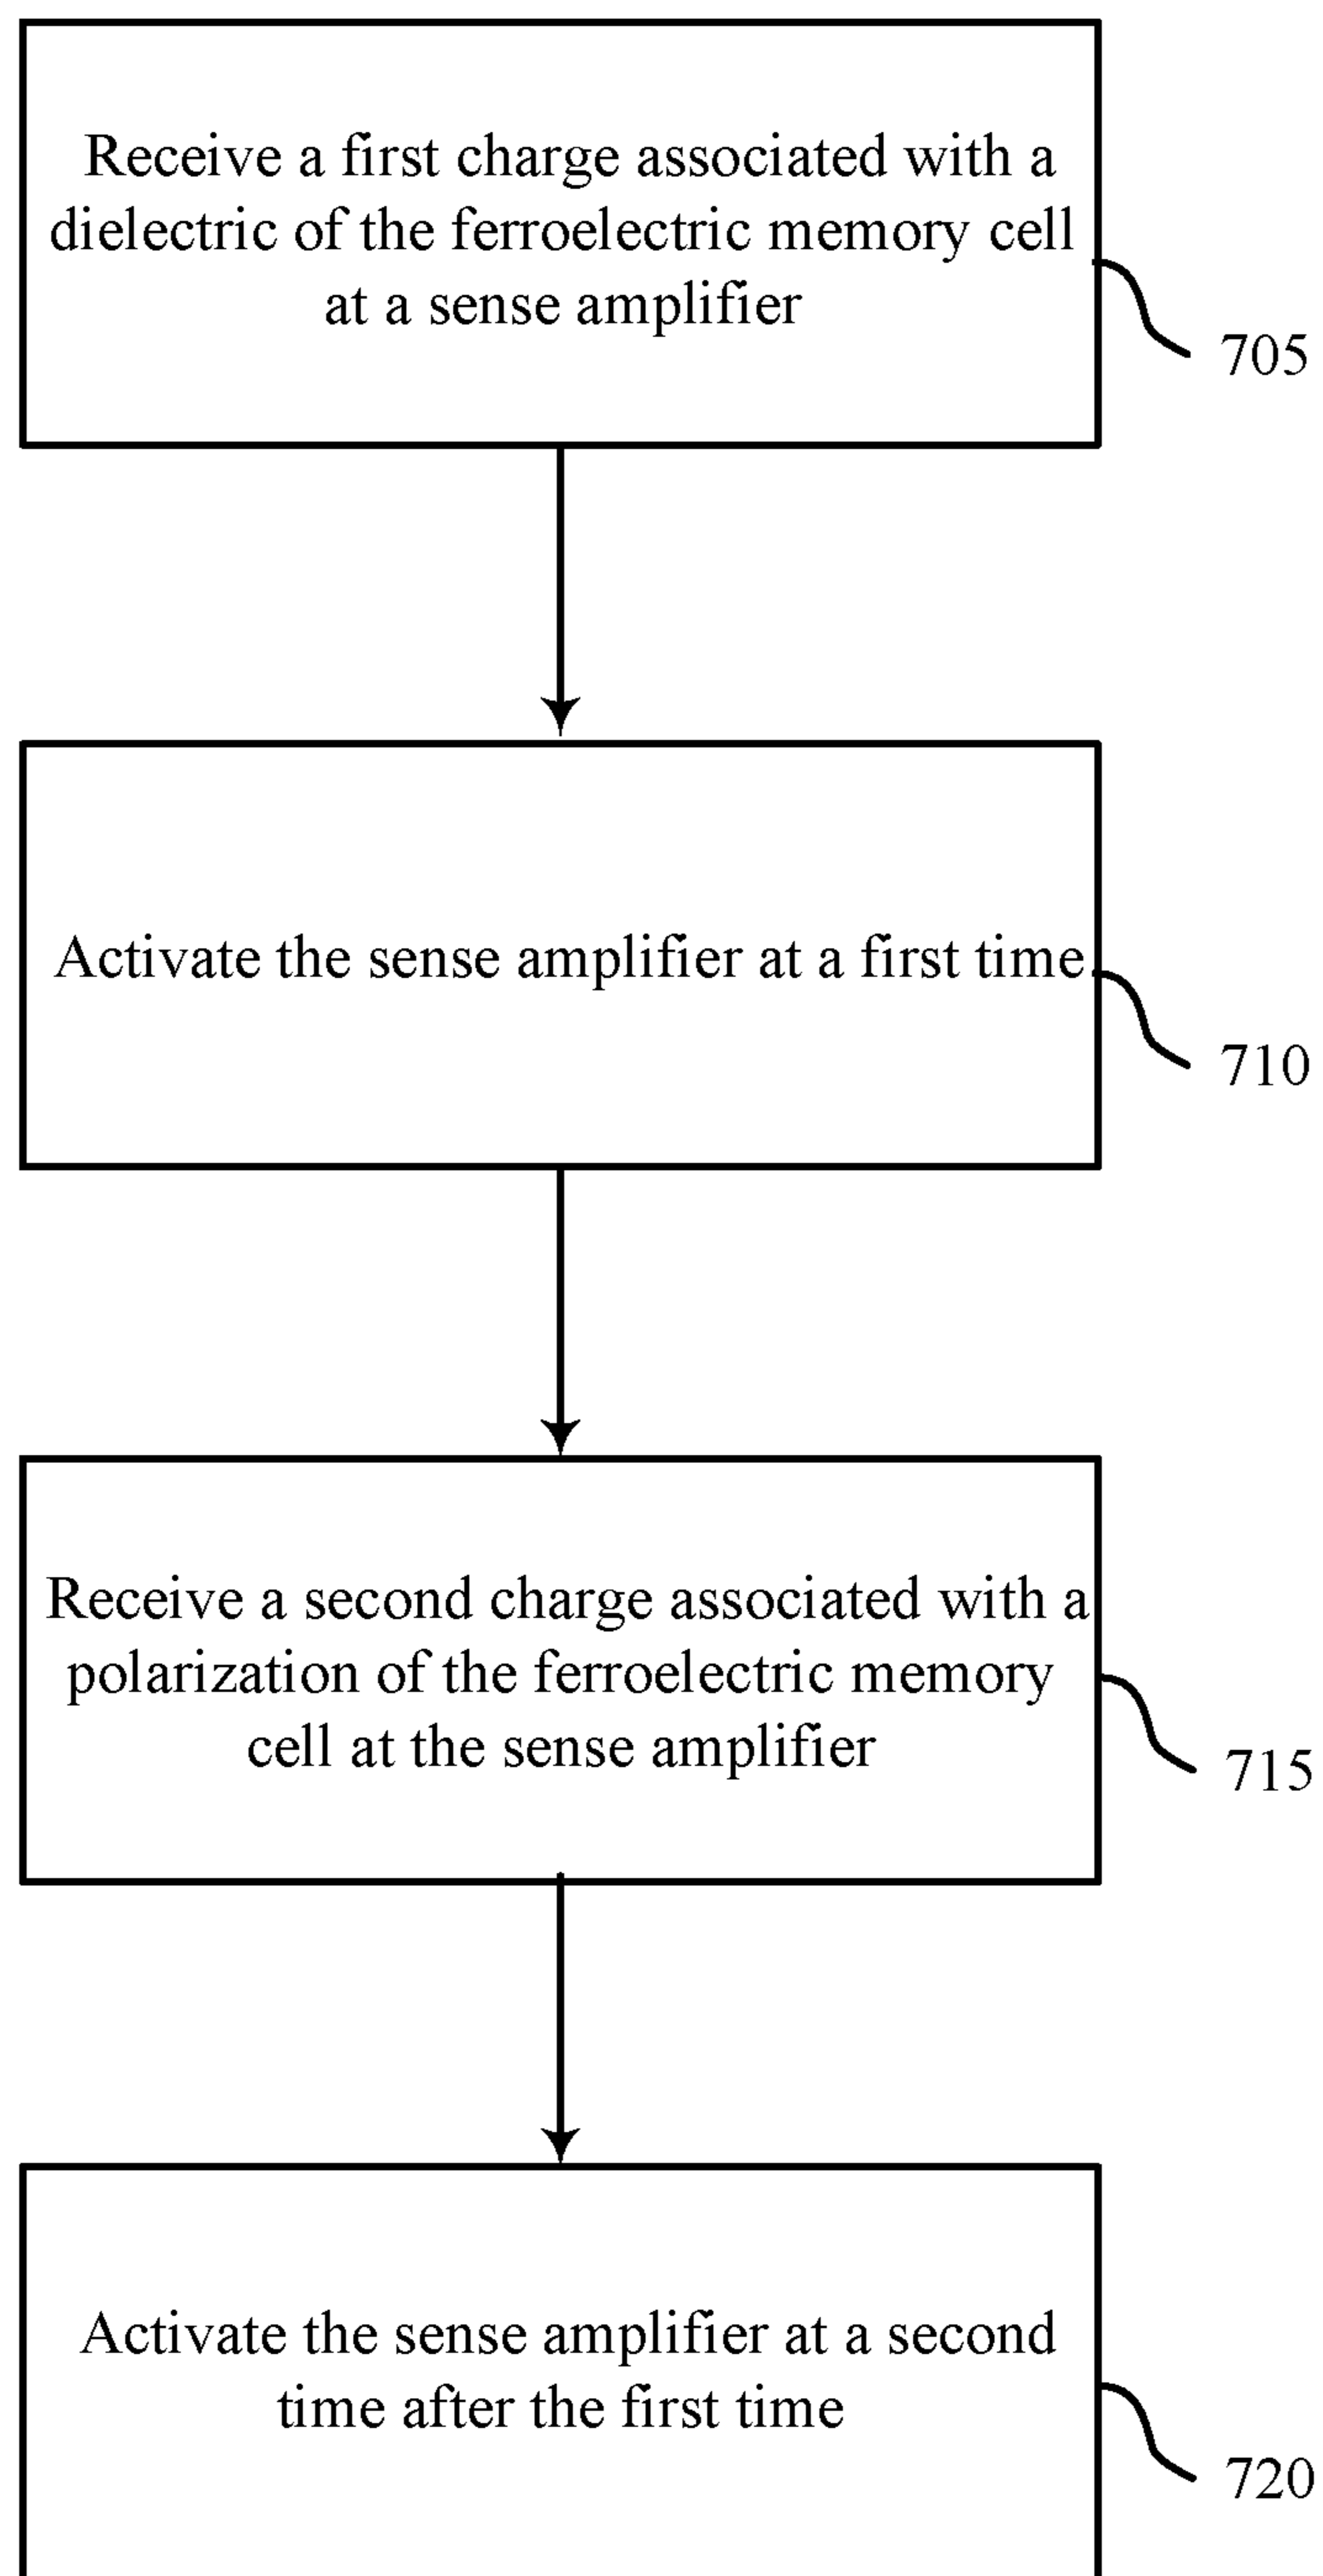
Receive a first charge associated with a dielectric of the ferroelectric memory cell at a sense amplifier

705

Activate the sense amplifier at a first time

710

Receive a second charge associated with a polarization of the ferroelectric memory cell at the sense amplifier

715

Activate the sense amplifier at a second time after the first time

720